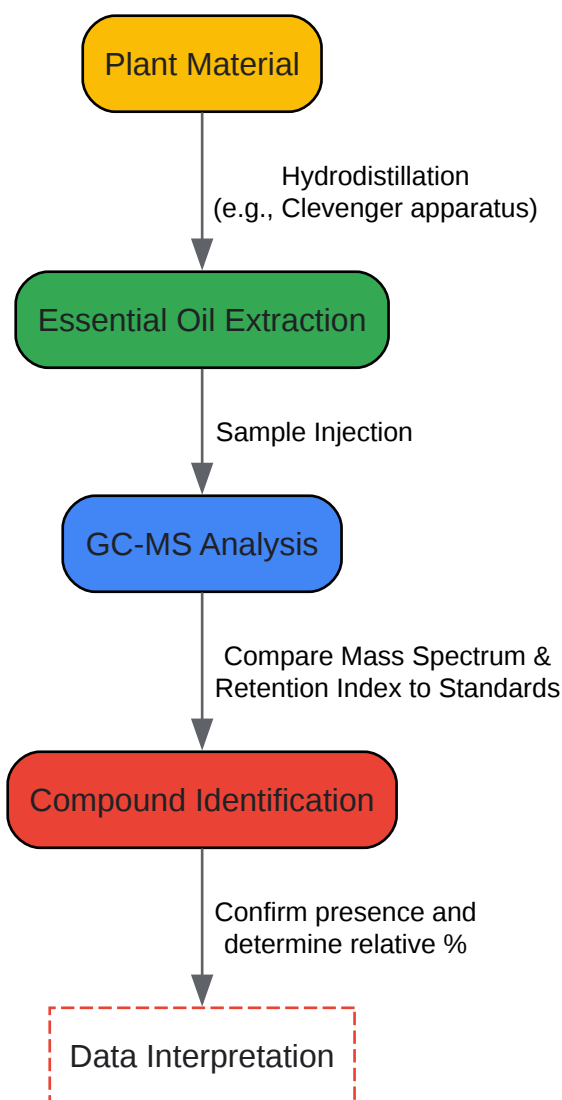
Plant Material

Hydrodistillation
(e.g., Clevenger apparatus)

Essential Oil Extraction

Sample Injection

GC-MS Analysis

Compare Mass Spectrum & Retention Index to Standards

Compound Identification

Confirm presence and determine relative %

Data Interpretation